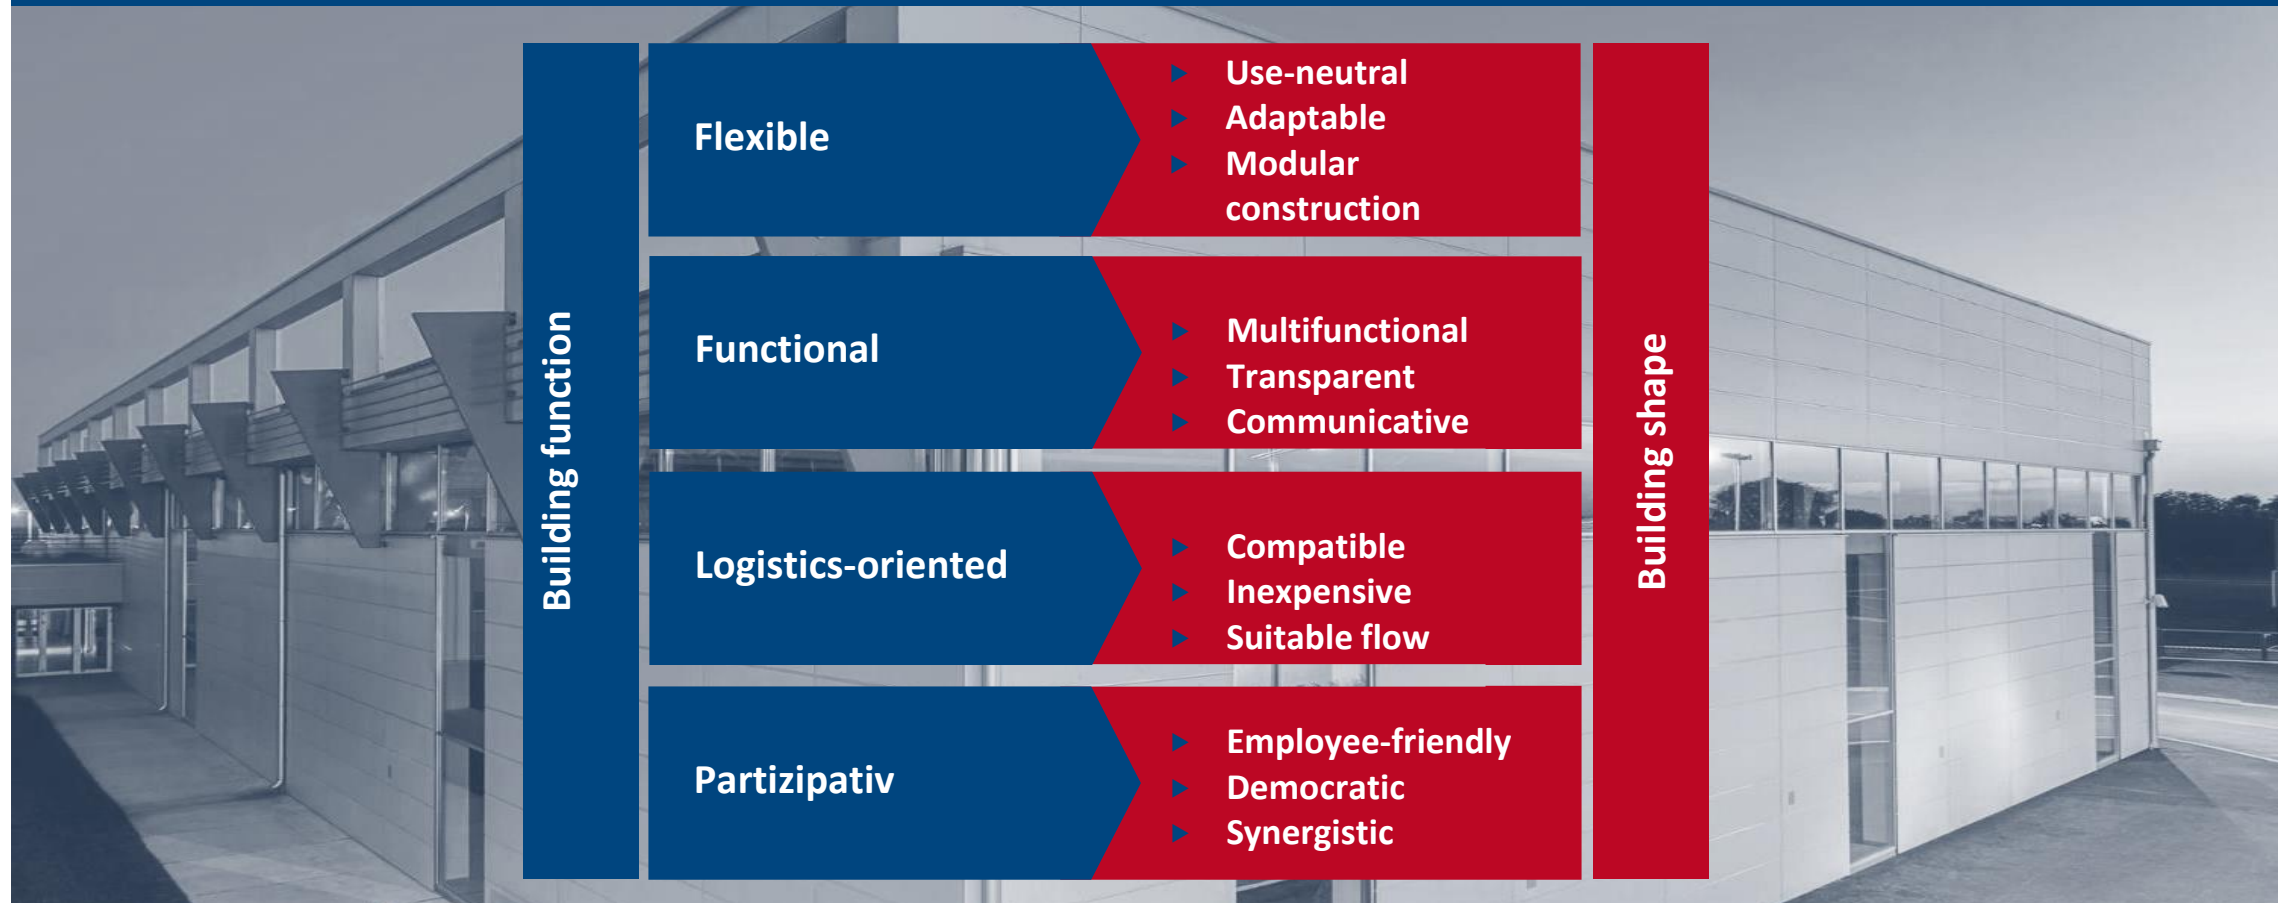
Building function

Flexible
- Use-neutral
- Adaptable
- Modular construction

Functional
- Multifunctional
- Transparent
- Communicative

Logistics-oriented
- Compatible
- Inexpensive
- Suitable flow

Partizipativ
- Employee-friendly
- Democratic
- Synergistic

Building shape